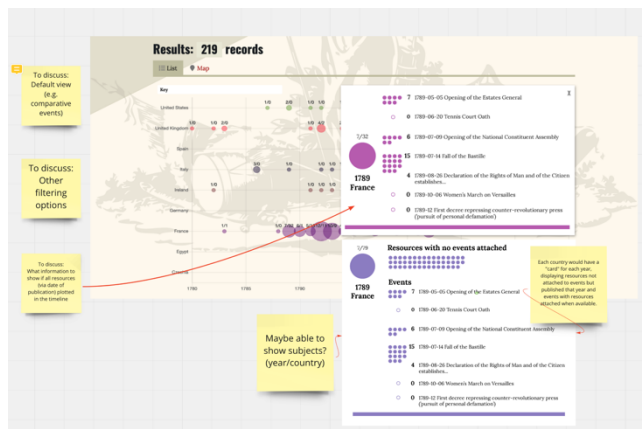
Results: 219 records

List

Map

Key

United States

United Kingdom

Spain

Italy

Ireland

Germany

France

Egypt

Greece

1780

1790

1800

To discuss: Default view (e.g. comparative events)

To discuss: Other filtering options

To discuss: What information to show if all resources (via date of publication) plotted in the timeline

7 1789-05-05 Opening of the Estates General

0 1789-06-20 Tennis Court Oath

1/32

6 1789-07-09 Opening of the National Constituent Assembly

15 1789-07-14 Fall of the Bastille

1789 France

4 1789-08-26 Declaration of the Rights of Man and of the Citizen establishes...

0 1789-10-06 Women's March on Versailles

0 1789-12 First decree repressing counter-revolutionary press (pursuit of personal defamation)

1/79

1789 France

Resources with no events attached

Events

7 1789-05-05 Opening of the Estates General

0 1789-06-20 Tennis Court Oath

6 1789-07-09 Opening of the National Constituent Assembly

15 1789-07-14 Fall of the Bastille

4 1789-08-26 Declaration of the Rights of Man and of the Citizen establishes...

0 1789-10-06 Women's March on Versailles

0 1789-12 First decree repressing counter-revolutionary press (pursuit of personal defamation)

Each country would have a "card" for each year, displaying resources not attached to events but published that year and events with resources attached when available.

Maybe able to show subjects? (year/country)